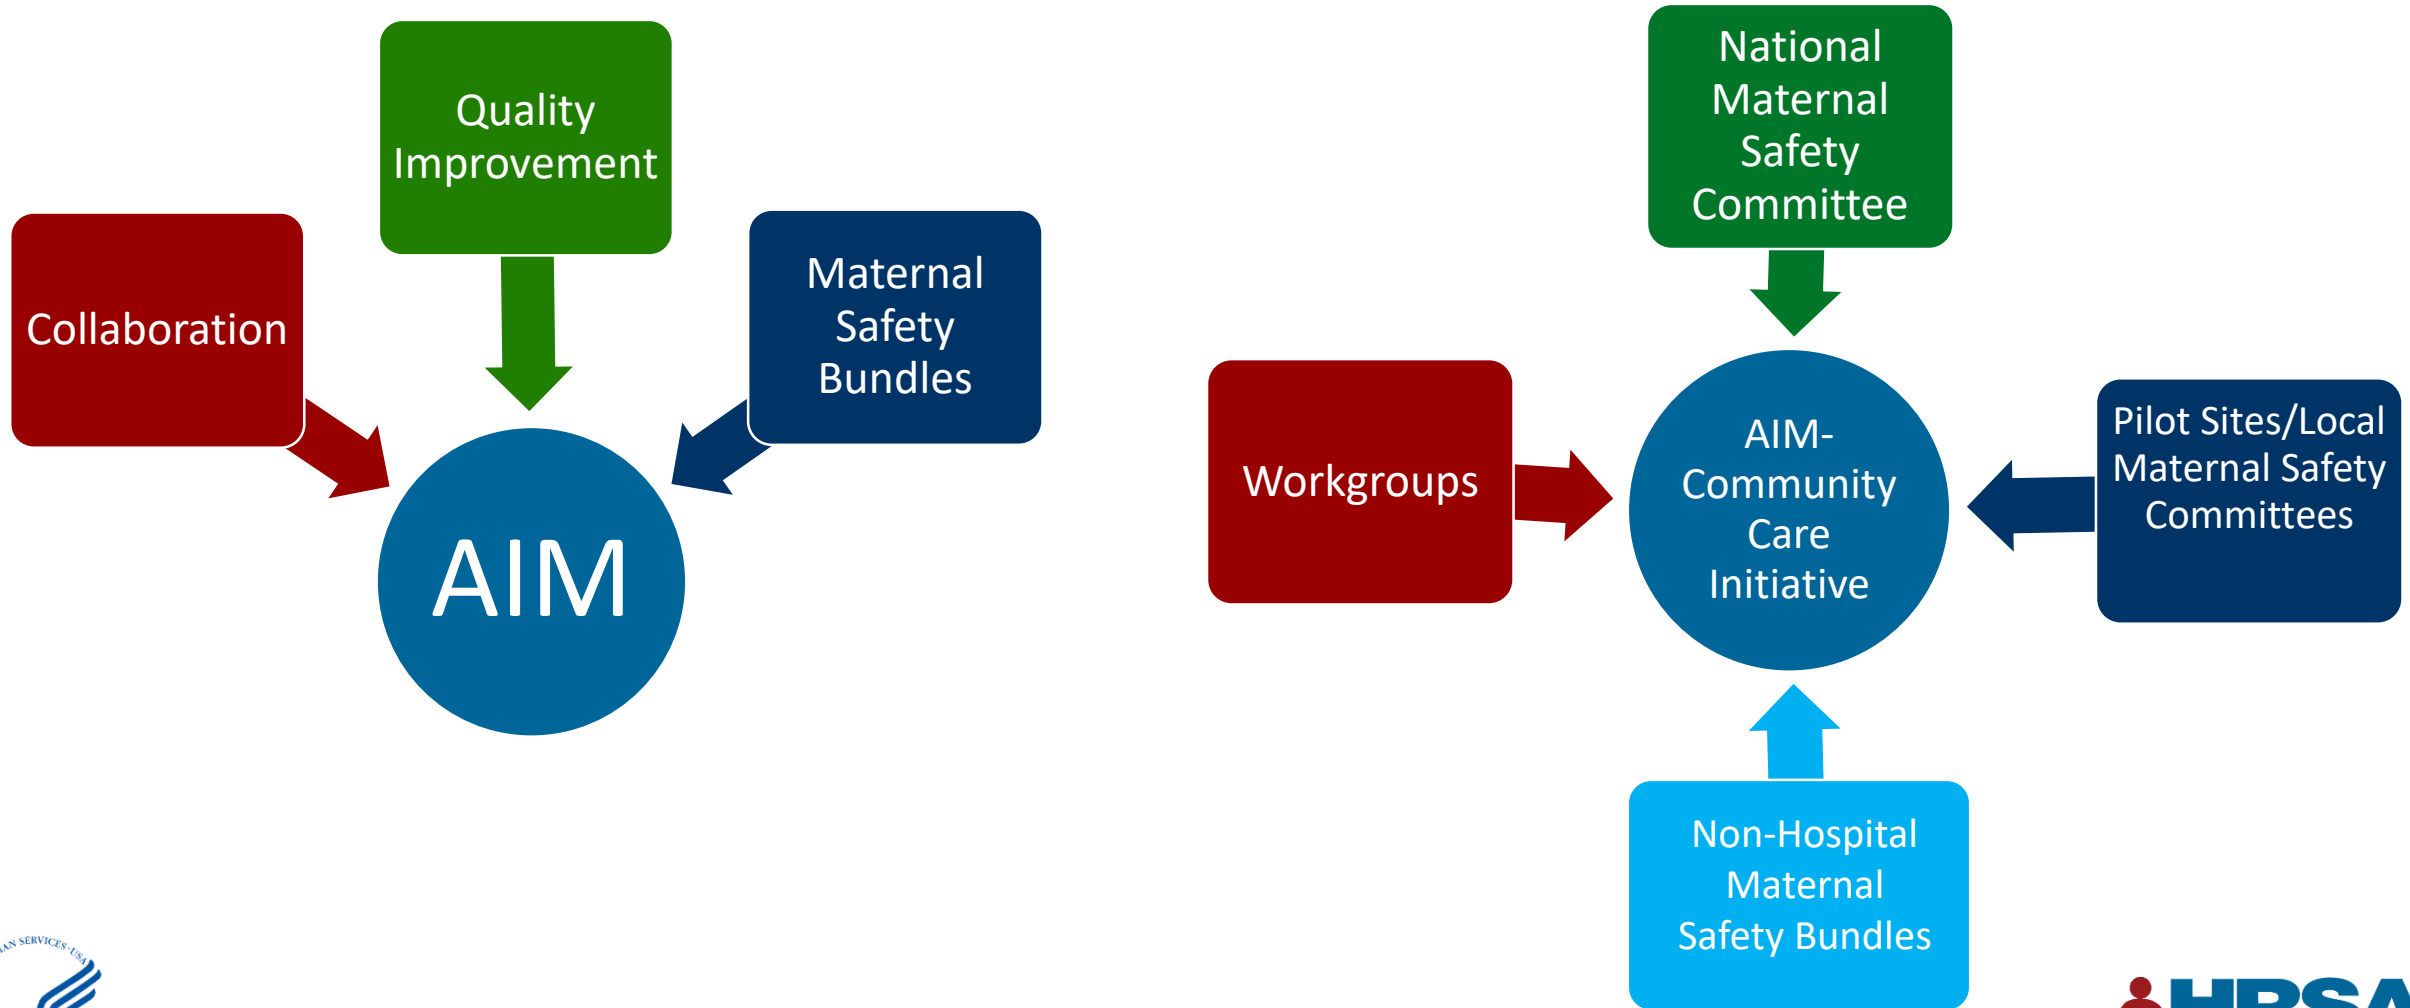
Quality Improvement

Collaboration

Maternal Safety Bundles

AIM

National Maternal Safety Committee

Workgroups

AIM-Community Care Initiative

Pilot Sites/Local Maternal Safety Committees

Non-Hospital Maternal Safety Bundles

AN SERVICES-USA

HRSA